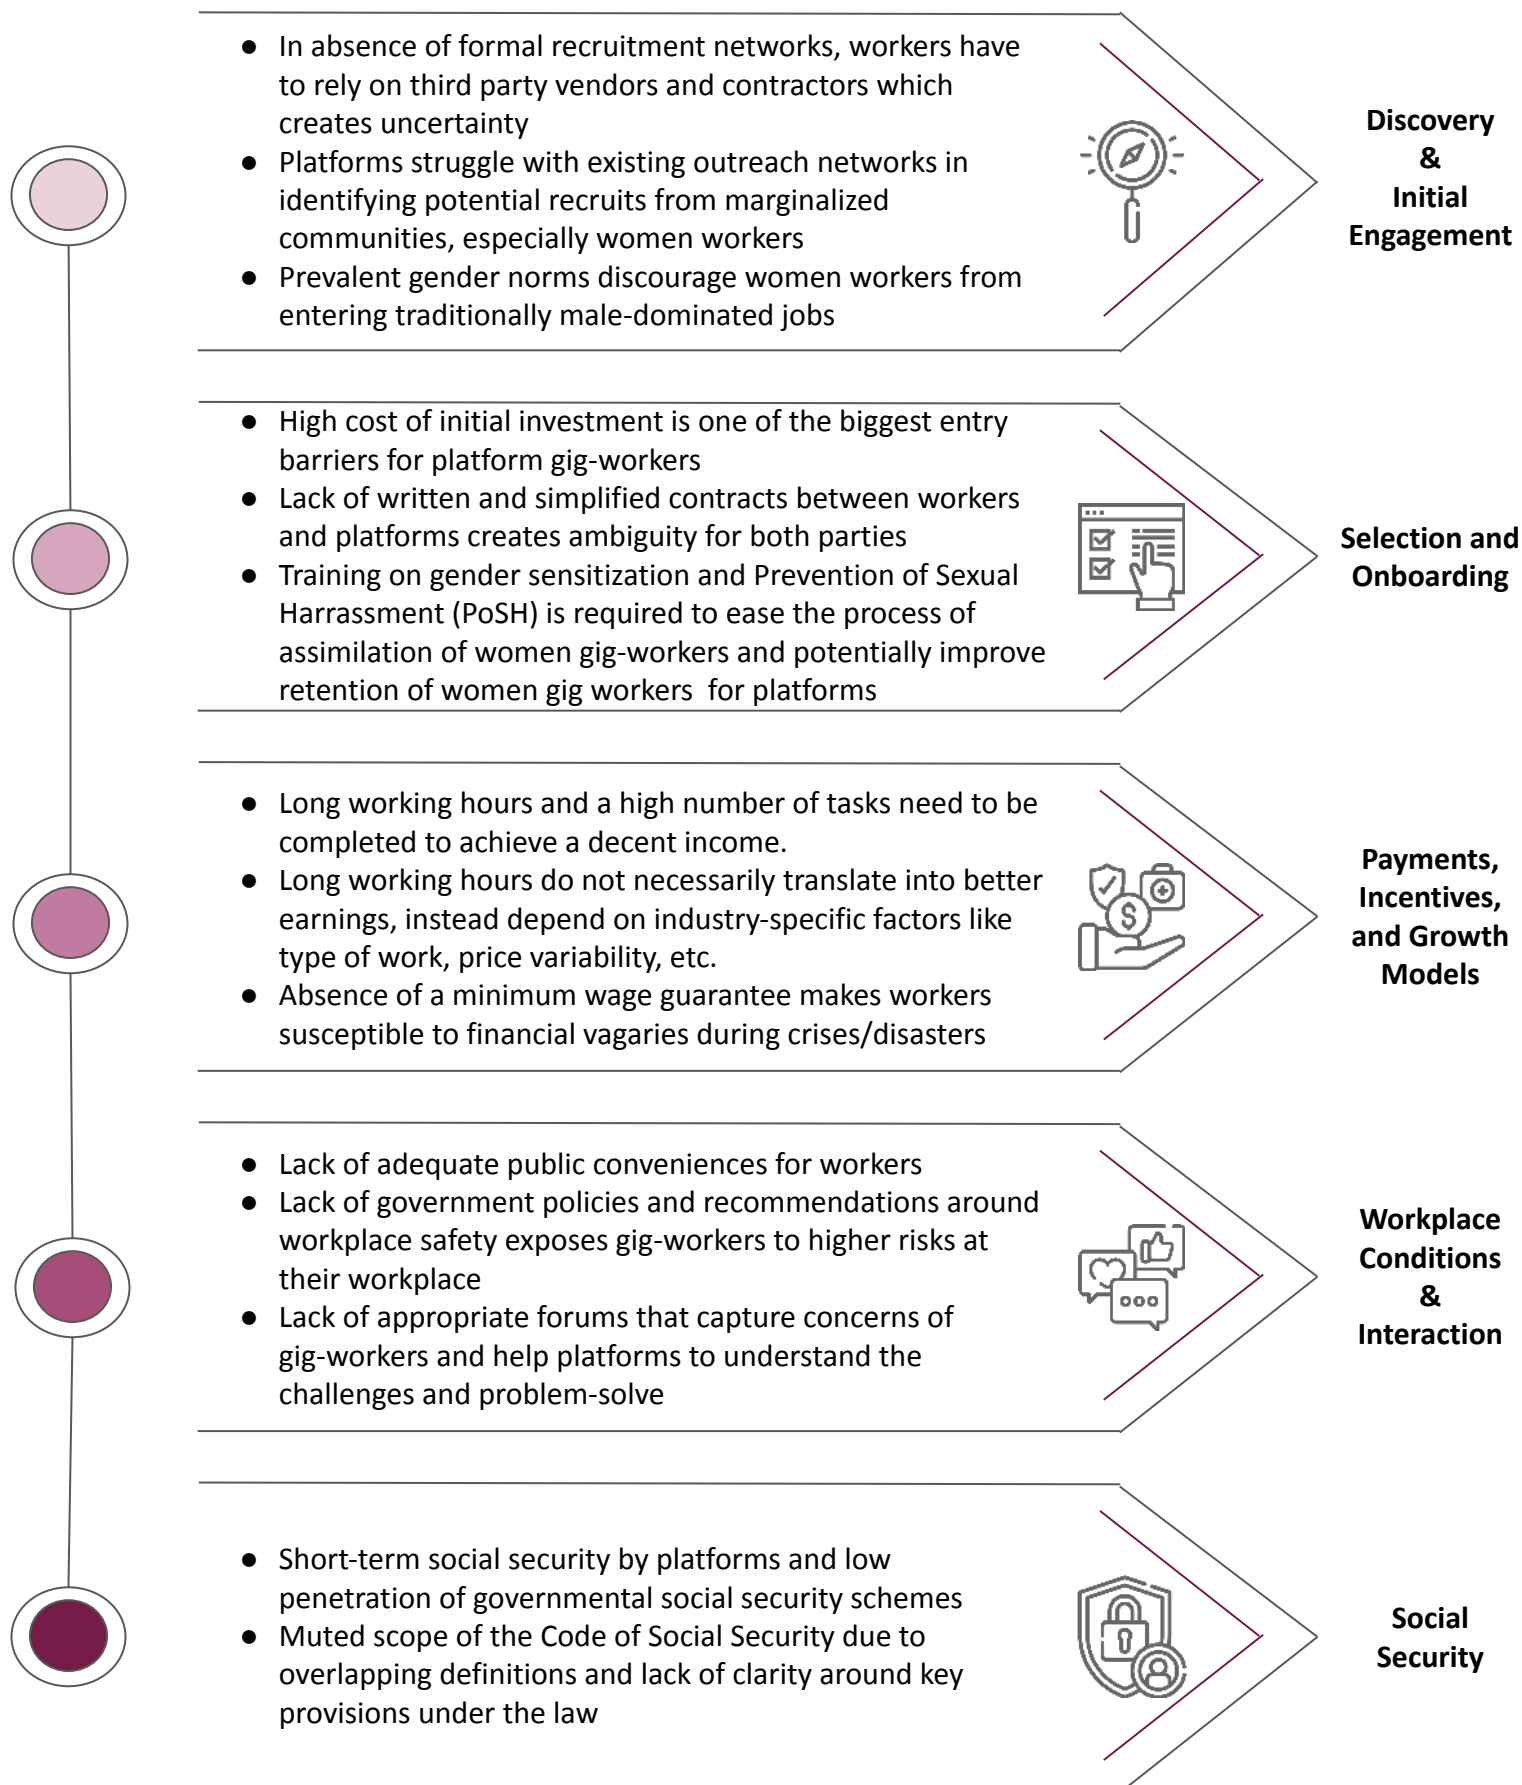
- In absence of formal recruitment networks, workers have to rely on third party vendors and contractors which creates uncertainty
- Platforms struggle with existing outreach networks in identifying potential recruits from marginalized communities, especially women workers
- Prevalent gender norms discourage women workers from entering traditionally male-dominated jobs

Discovery & Initial Engagement

- High cost of initial investment is one of the biggest entry barriers for platform gig-workers
- Lack of written and simplified contracts between workers and platforms creates ambiguity for both parties
- Training on gender sensitization and Prevention of Sexual Harrassment (PoSH) is required to ease the process of assimilation of women gig-workers and potentially improve retention of women gig workers for platforms

Selection and Onboarding

- Long working hours and a high number of tasks need to be completed to achieve a decent income.
- Long working hours do not necessarily translate into better earnings, instead depend on industry-specific factors like type of work, price variability, etc.
- Absence of a minimum wage guarantee makes workers susceptible to financial vagaries during crises/disasters

Payments, Incentives, and Growth Models

- Lack of adequate public conveniences for workers
- Lack of government policies and recommendations around workplace safety exposes gig-workers to higher risks at their workplace
- Lack of appropriate forums that capture concerns of gig-workers and help platforms to understand the challenges and problem-solve

Workplace Conditions & Interaction

- Short-term social security by platforms and low penetration of governmental social security schemes
- Muted scope of the Code of Social Security due to overlapping definitions and lack of clarity around key provisions under the law

Social Security